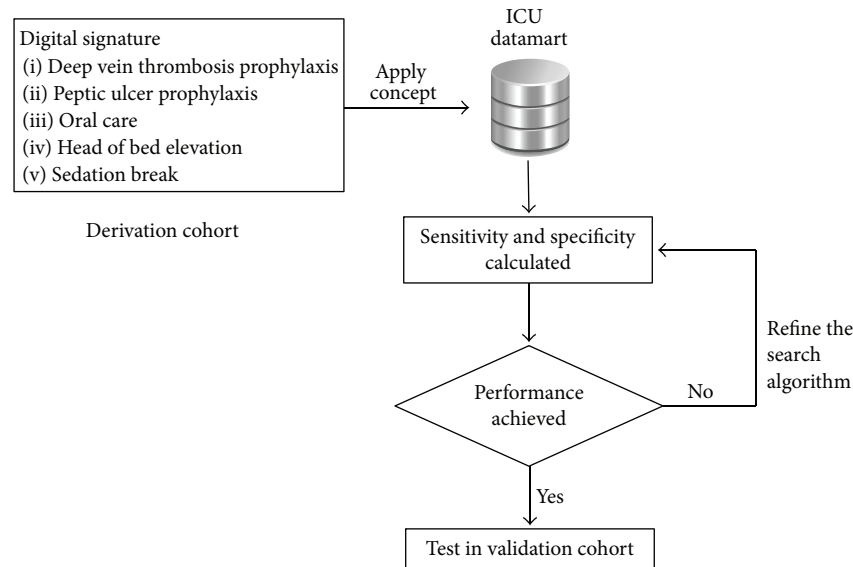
Digital signature
(i) Deep vein thrombosis prophylaxis
(ii) Peptic ulcer prophylaxis
(iii) Oral care
(iv) Head of bed elevation
(v) Sedation break

Apply concept

ICU datamart

Derivation cohort

Sensitivity and specificity calculated

Refine the search algorithm

Performance achieved

No

Yes

Test in validation cohort